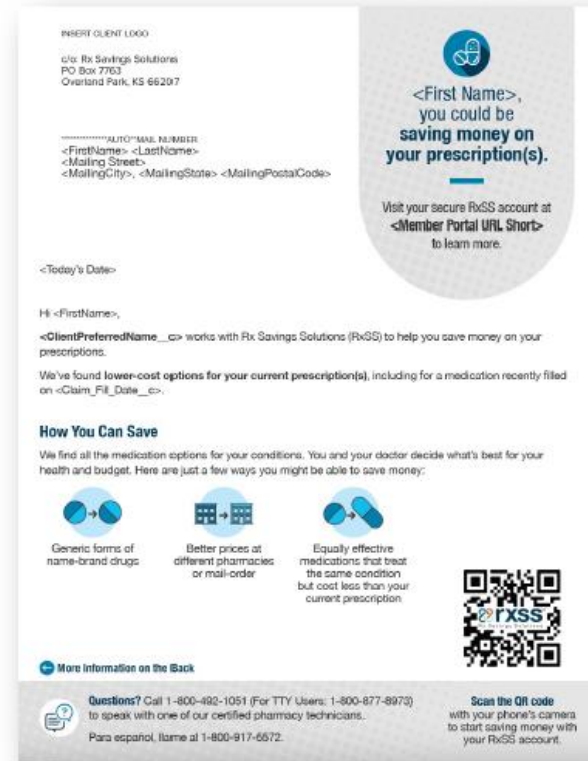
INSERT CLIENT LOGO

c/o: Rx Savings Solutions
PO Box 7763
Overland Park, KS 66207

***************AUTO**MAIL NUMBER
<FirstName> <LastName>
<Mailing Street>
<MailingCity>, <MailingState> <MailingPostalCode>

<First Name>, you could be saving money on your prescription(s).

Visit your secure RxSS account at <Member Portal URL Short> to learn more.

<Today's Date>

Hi <FirstName>,

<ClientPreferredName__c> works with Rx Savings Solutions (RxSS) to help you save money on your prescriptions.

We've found lower-cost options for your current prescription(s), including for a medication recently filled on <Claim_Fill_Date__c>.

How You Can Save

We find all the medication options for your conditions. You and your doctor decide what's best for your health and budget. Here are just a few ways you might be able to save money:

Generic forms of name-brand drugs

Better prices at different pharmacies or mail-order

Equally effective medications that treat the same condition but cost less than your current prescription

rxss

More Information on the Back

Questions? Call 1-800-492-1051 (For TTY Users: 1-800-877-8973) to speak with one of our certified pharmacy technicians.

Para español, llame al 1-800-917-6572.

Scan the QR code with your phone's camera to start saving money with your RxSS account.